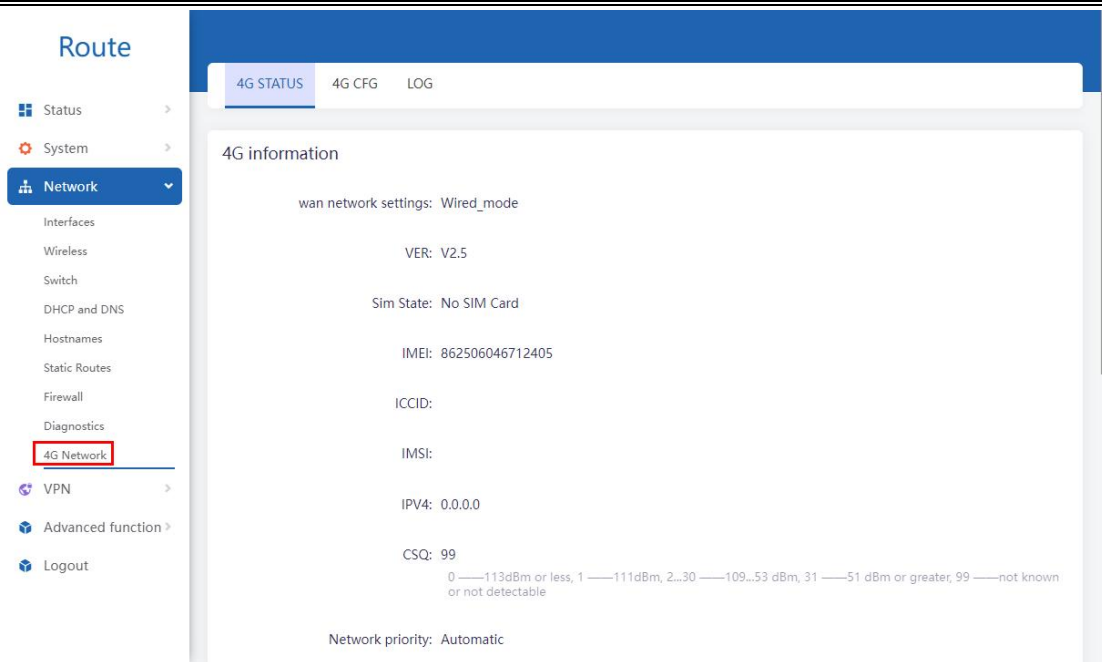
Route

Status
System
Network
Interfaces
Wireless
Switch
DHCP and DNS
Hostnames
Static Routes
Firewall
Diagnostics
4G Network
VPN
Advanced function
Logout

4G STATUS 4G CFG LOG

4G information

wan network settings: Wired_mode

VER: V2.5

Sim State: No SIM Card

IMEI: 862506046712405

ICCID:

IMSI:

IPV4: 0.0.0.0

CSQ: 99

0 ——113dBm or less, 1 ——111dBm, 2...30 ——109...53 dBm, 31 ——51 dBm or greater, 99 ——not known or not detectable

Network priority: Automatic